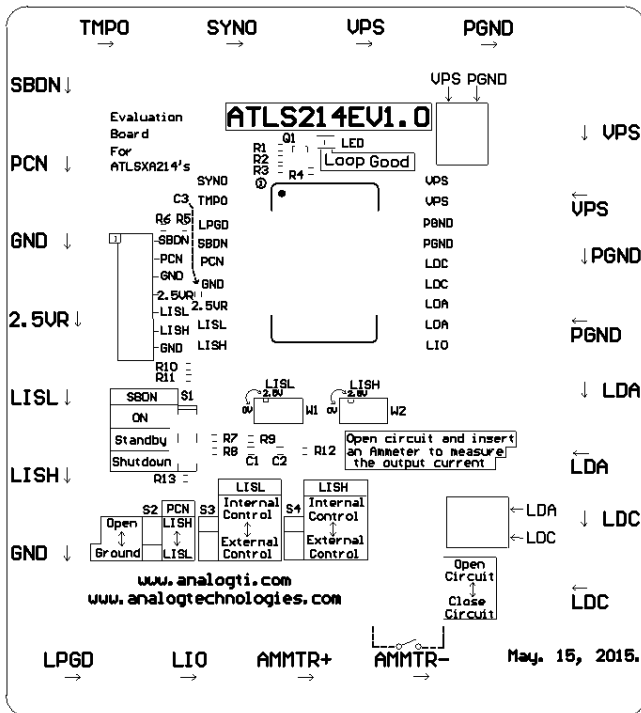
TMPO SYNO VPS PGND

SBDN↓

PCN ↓

GND ↓

2.5VR↓

LISL↓

LISH↓

GND ↓

VPS PGND

↓ VPS

$\overleftarrow{VPS}$

↓PGND

$\overleftarrow{PGND}$

↓ LDA

$\overleftarrow{LDA}$

↓ LDC

$\overleftarrow{LDC}$

Evaluation Board For ATLSXA214's

ATLS214EV1.0

Q1
R1
R2
R3
①
R4
LED
Loop Good

SYNO
C3 TMPO
R6 R5 LPGD
SBDN SBDN
PCN PCN
GND GND
2.5VR 2.5VR
LISL LISL
LISH LISH
GND

VPS
VPS
PGND
PGND
LDC
LDC
LDA
LDA
LIO

1

R10
R11

SBDN S1
ON
Standby
Shutdown
R13

R7 R9
R8 C1 C2 R12

LISL 2.5V 0V W1
LISH 2.5V 0V W2

Open circuit and insert an Ammeter to measure the output current

S2 PCN LISH ↕ LISL
Open ↕ Ground

S3 LISL Internal Control ↕ External Control

S4 LISH Internal Control ↕ External Control

←LDA
←LDC

Open Circuit ↕ Close Circuit

www.analogti.com
www.analogtechnologies.com

LPGD → LIO → AMMTR+ → AMMTR- →

May. 15, 2015.